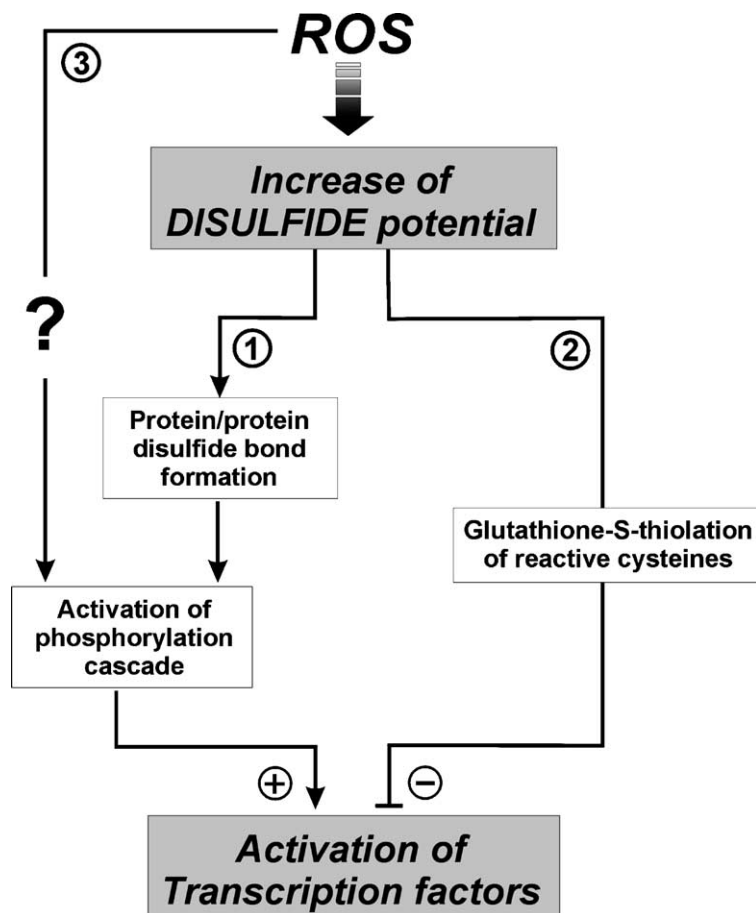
ROS

③

Increase of DISULFIDE potential

?

①

②

Protein/protein disulfide bond formation

Glutathione-S-thiolation of reactive cysteines

Activation of phosphorylation cascade

⊕

⊖

Activation of Transcription factors